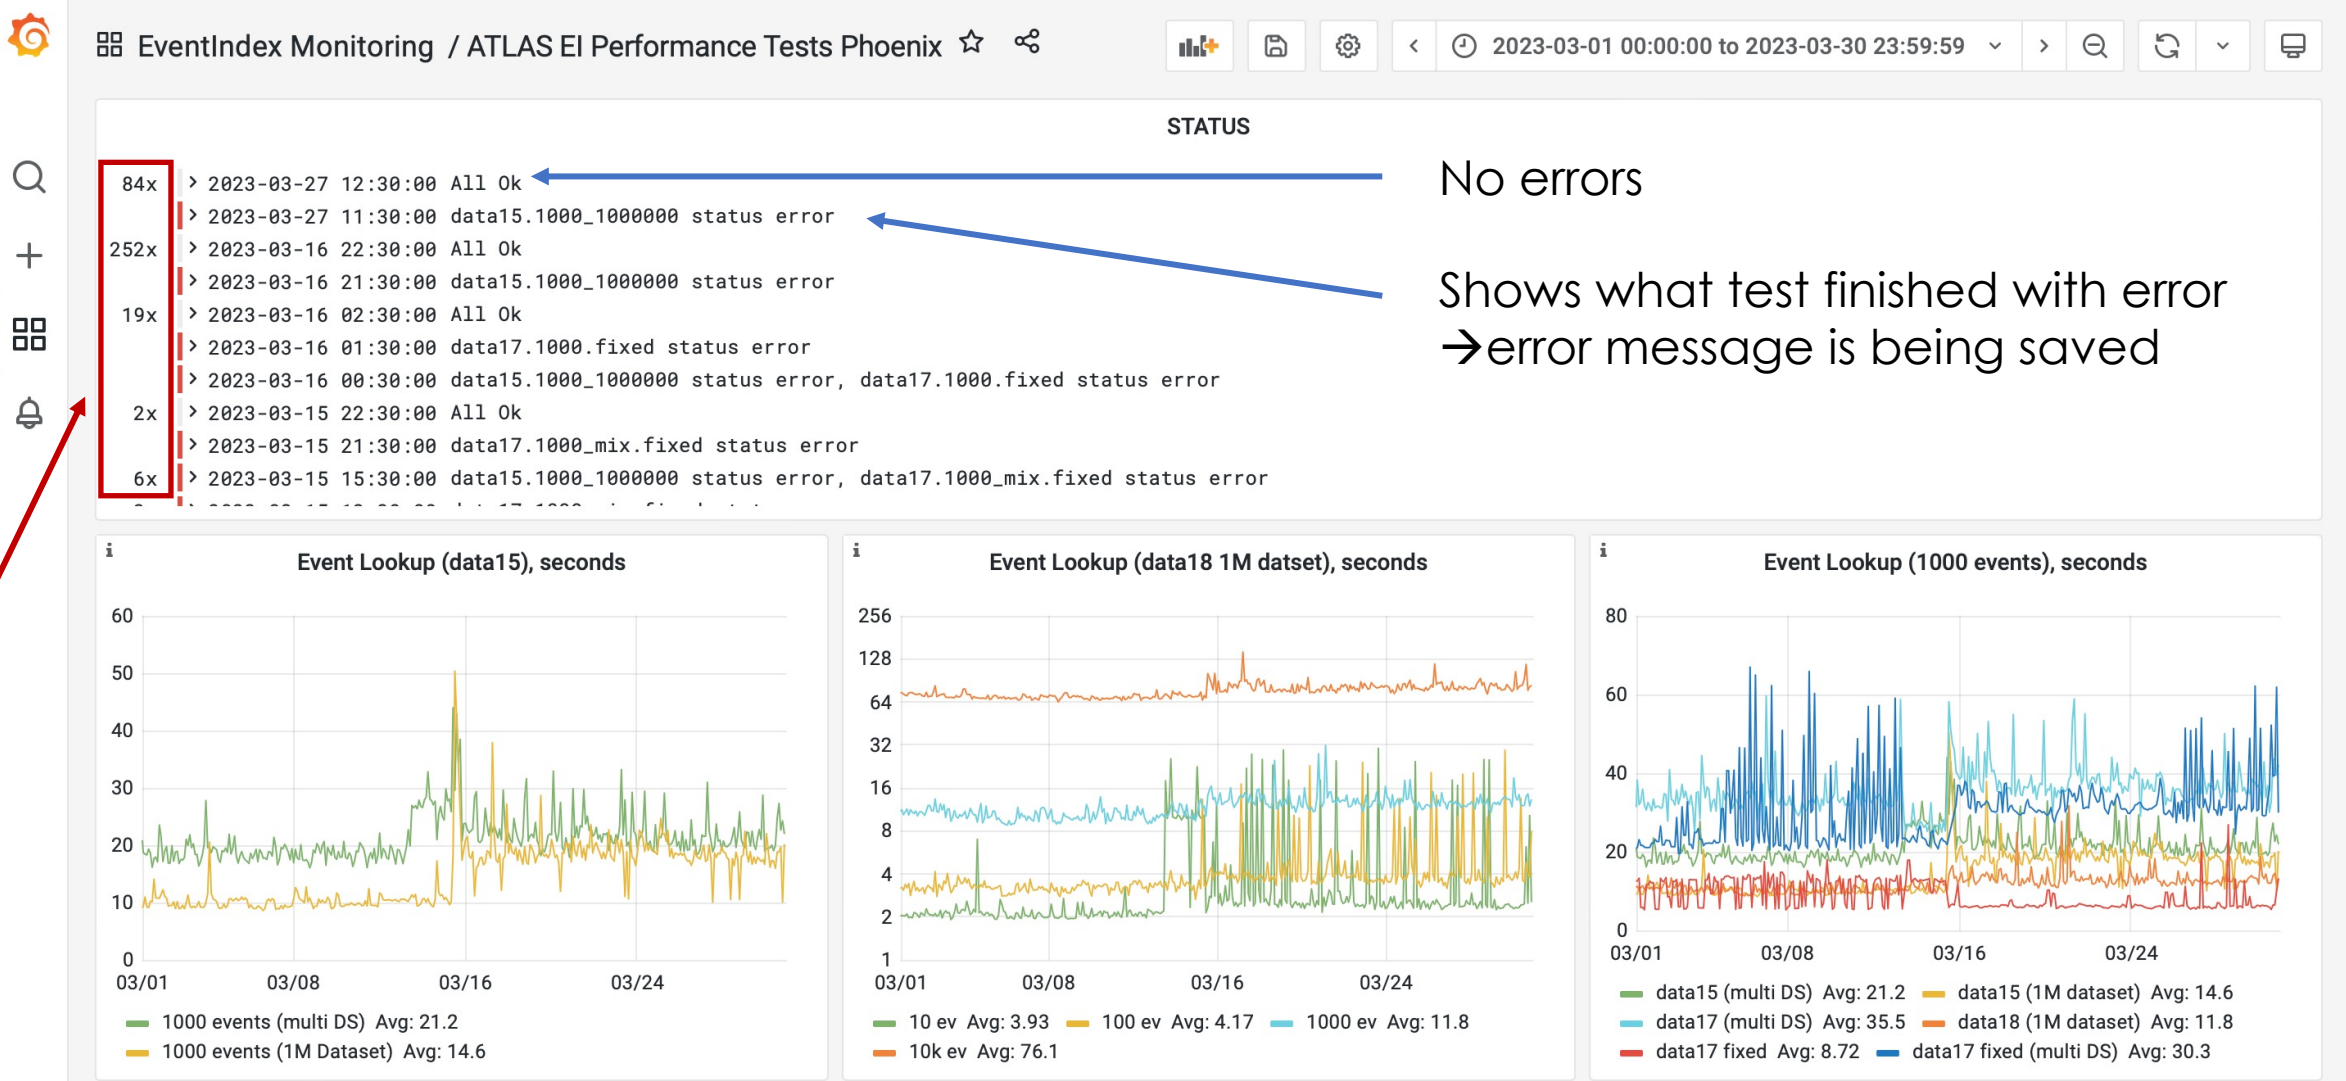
EventIndex Monitoring / ATLAS EI Performance Tests Phoenix

2023-03-01 00:00:00 to 2023-03-30 23:59:59

STATUS

84x > 2023-03-27 12:30:00 All Ok
> 2023-03-27 11:30:00 data15.1000_1000000 status error
252x > 2023-03-16 22:30:00 All Ok
> 2023-03-16 21:30:00 data15.1000_1000000 status error
19x > 2023-03-16 02:30:00 All Ok
> 2023-03-16 01:30:00 data17.1000.fixed status error
> 2023-03-16 00:30:00 data15.1000_1000000 status error, data17.1000.fixed status error
2x > 2023-03-15 22:30:00 All Ok
> 2023-03-15 21:30:00 data17.1000_mix.fixed status error
6x > 2023-03-15 15:30:00 data15.1000_1000000 status error, data17.1000_mix.fixed status error
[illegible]

No errors

Shows what test finished with error
→error message is being saved

Event Lookup (data15), seconds

60
50
40
30
20
10
0
03/01 03/08 03/16 03/24

1000 events (multi DS) Avg: 21.2
1000 events (1M Dataset) Avg: 14.6

Event Lookup (data18 1M datset), seconds

256
128
64
32
16
8
4
2
1
03/01 03/08 03/16 03/24

10 ev Avg: 3.93
100 ev Avg: 4.17
1000 ev Avg: 11.8
10k ev Avg: 76.1

Event Lookup (1000 events), seconds

80
60
40
20
0
03/01 03/08 03/16 03/24

data15 (multi DS) Avg: 21.2
data15 (1M dataset) Avg: 14.6
data17 (multi DS) Avg: 35.5
data18 (1M dataset) Avg: 11.8
data17 fixed Avg: 8.72
data17 fixed (multi DS) Avg: 30.3